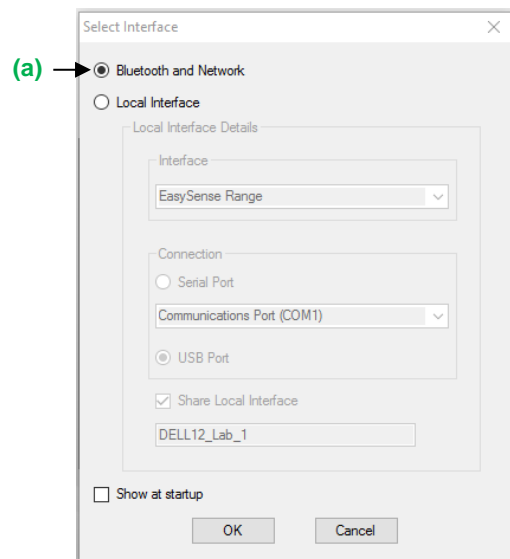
Select Interface

(a) Bluetooth and Network

Local Interface

Local Interface Details

Interface

EasySense Range

Connection

Serial Port

Communications Port (COM1)

USB Port

Share Local Interface

DELL12_Lab_1

Show at startup

OK

Cancel